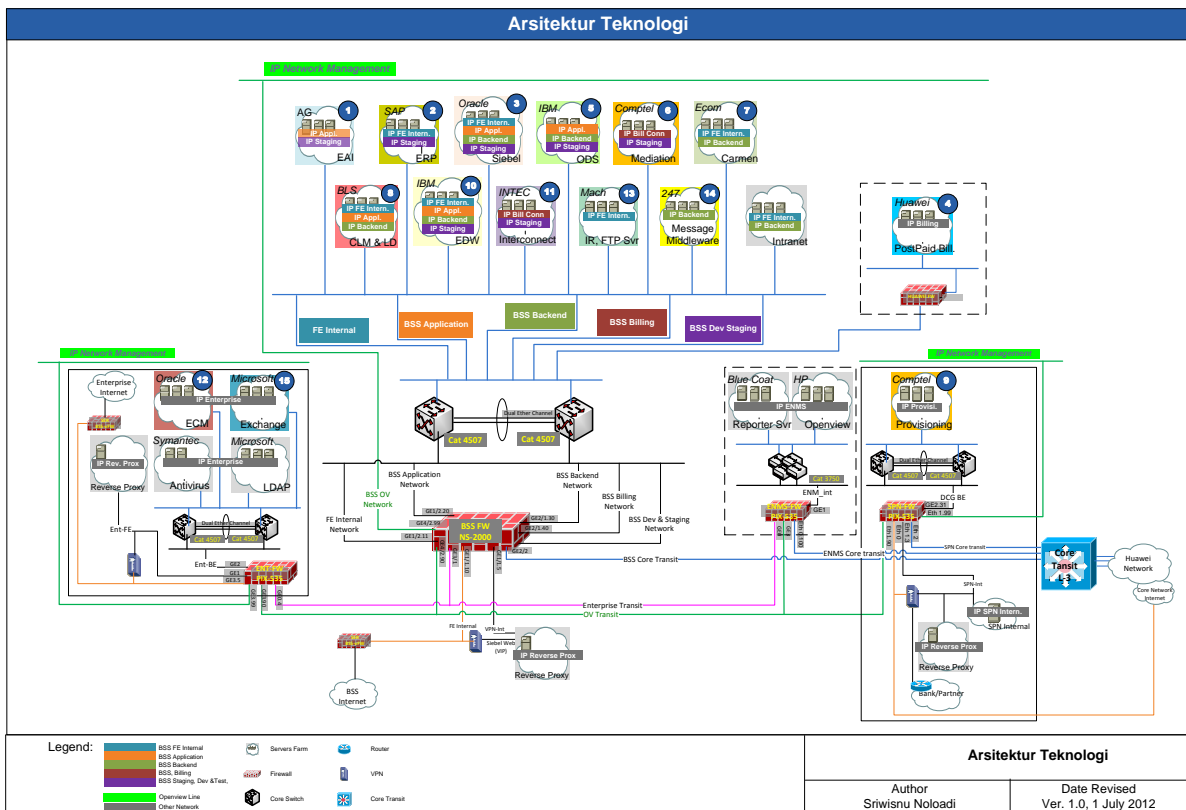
Arsitektur Teknologi

IP Network Management

AG 1 IP Appl. IP Staging EAI
SAP 2 IP FE Intern. IP Staging ERP
Oracle 3 IP FE Intern. IP Appl. IP Backend IP Staging Siebel
IBM 5 IP Appl. IP Backend IP Staging ODS
Comptel 6 IP Bill Conn IP Staging Mediation
Ecom 7 IP FE Intern. IP Backend Carmen
BLS 8 IP FE Intern. IP Appl. IP Backend CLM & LD
IBM 10 IP FE Intern. IP Appl. IP Backend IP Staging EDW
INTEC 11 IP Bill Conn IP Staging Interconnect
Mach 13 IP FE Intern. IR, FTP Svr
247 14 IP Backend Message Middleware
IP FE Intern. IP Backend Intranet
Huawei 4 IP Billing PostPaid Bill.

FE Internal
BSS Application
BSS Backend
BSS Billing
BSS Dev Staging

IP Network Management
Enterprise Internet
Oracle 12 IP Enterprise ECM
Microsoft 15 Exchange
IP Rev. Prox Reverse Proxy
Symantec IP Enterprise Antivirus
Microsoft LDAP
Dual Ether Channel
Cat 4502 Cat 4502
Ent-FE
Ent-BE
GE2 GE1 GE3.1

Dual Ether Channel
Cat 4507 Cat 4507
BSS Application Network
BSS Backend Network
BSS OV Network
BSS Billing Network
FE Internal Network
BSS Dev & Staging Network
GE1/2.20 GE4/2.99 GE1/2.11 GE2/1.30 GE2/1.40 GE2/2
BSS FW NS-2000
BSS Core Transit

Blue Coat HP IP ENMS Reporter Svr Openview
Cat 3750
ENM_int
ENMS FW
GE1
ENMS Core transit

IP Network Management
Comptel 9 IP Provisi. Provisioning
Dual Ether Channel
DCG BE
GE2.31 Eth 1.99
SPN Core transit
Core Tansit L-3
Huawei Network
Core Network Internet
SPN-Int
IP SPN Intern. SPN Internal
IP Reverse Prox Reverse Proxy
Bank/Partner

Enterprise Transit
OV Transit
FE Internal
VPN-Int
Siebel Web (VIP)
IP Reverse Prox Reverse Proxy
BSS Internet

Legend:
BSS FE Internal
BSS Application
BSS Backend
BSS, Billing
BSS Staging, Dev &Test,
Openview Line
Other Network
Servers Farm
Firewall
Core Switch
Router
VPN
Core Transit

Arsitektur Teknologi
Author
Sriwisnu Noloadi
Date Revised
Ver. 1.0, 1 July 2012